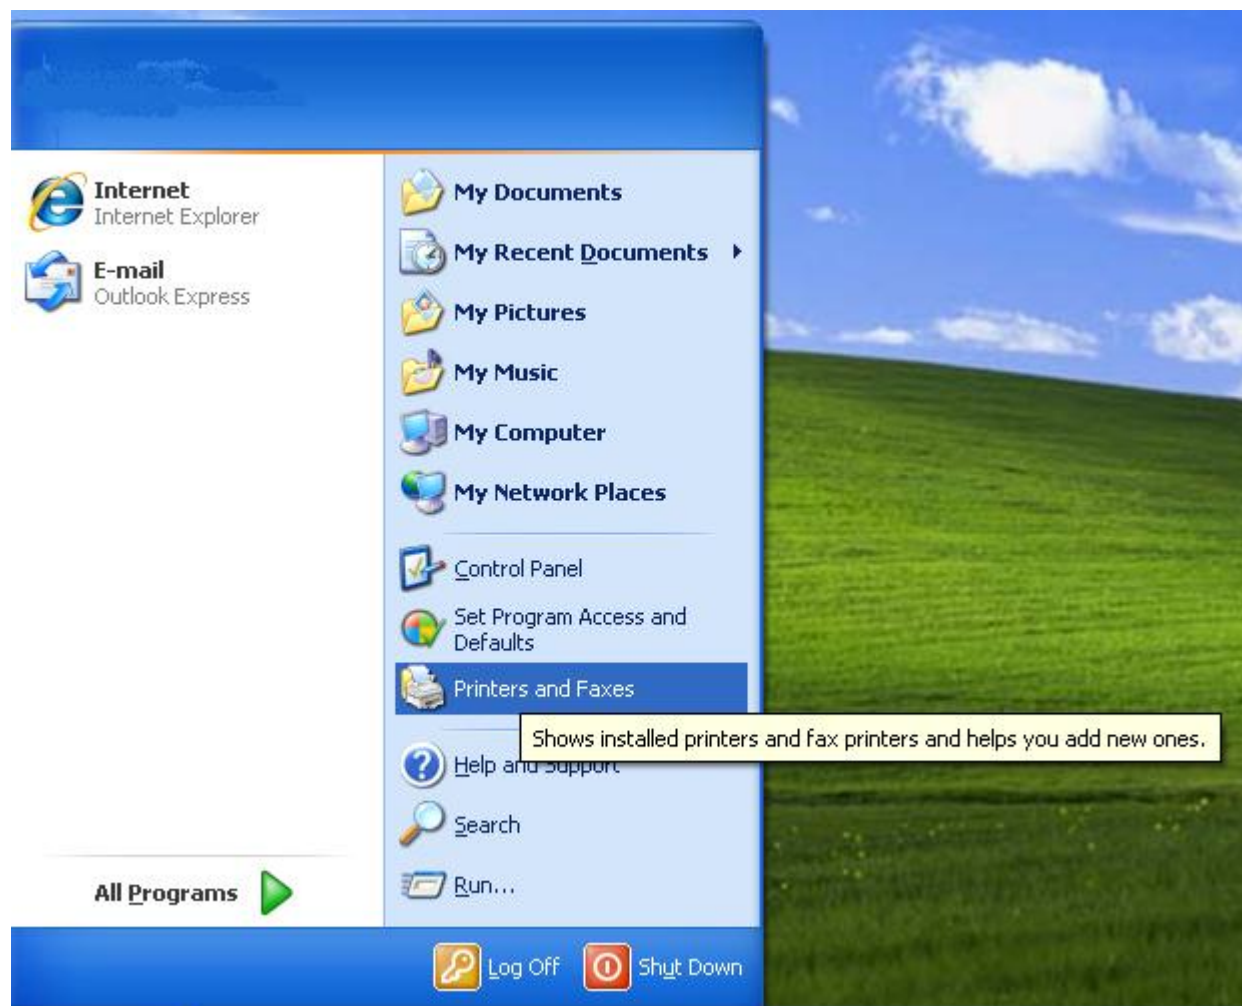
Internet
Internet Explorer

E-mail
Outlook Express

All Programs

My Documents
My Recent Documents
My Pictures
My Music
My Computer
My Network Places
Control Panel
Set Program Access and Defaults
Printers and Faxes
Shows installed printers and fax printers and helps you add new ones.
Help and Support
Search
Run...

Log Off
Shut Down